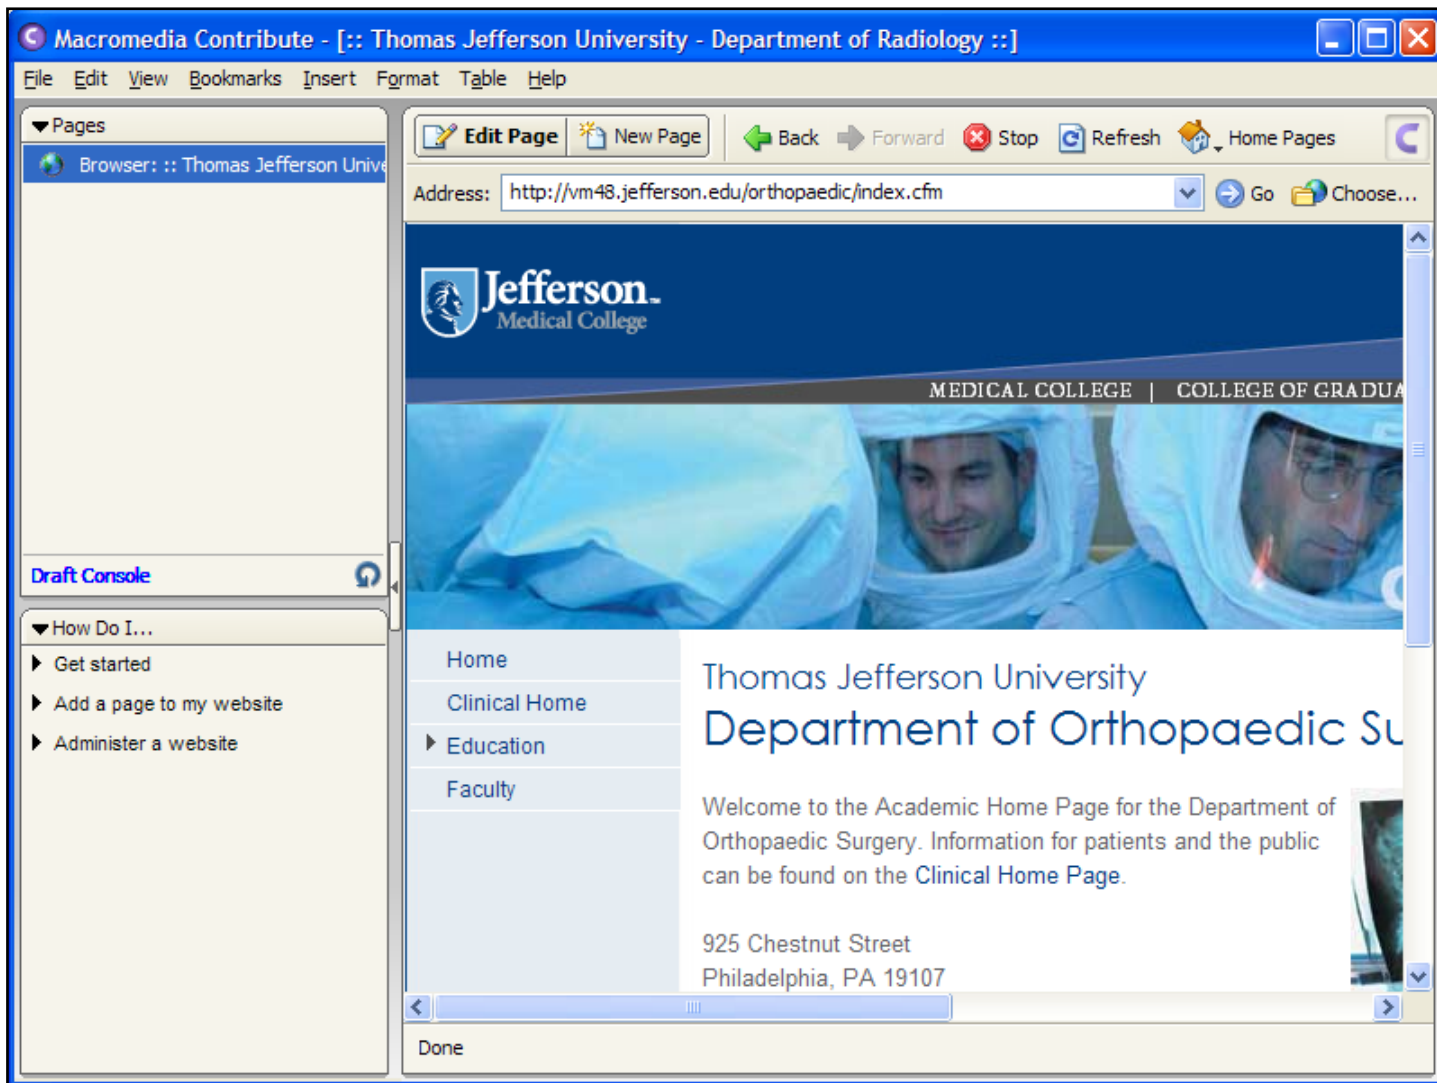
Macromedia Contribute - [:: Thomas Jefferson University - Department of Radiology ::]

File Edit View Bookmarks Insert Format Table Help

Pages

Browser: :: Thomas Jefferson Unive

Draft Console

How Do I...

Get started

Add a page to my website

Administer a website

Edit Page New Page Back Forward Stop Refresh Home Pages

Address: http://vm48.jefferson.edu/orthopaedic/index.cfm Go Choose...

Jefferson. Medical College

MEDICAL COLLEGE | COLLEGE OF GRADUA

Home

Clinical Home

Education

Faculty

Thomas Jefferson University

Department of Orthopaedic Su

Welcome to the Academic Home Page for the Department of Orthopaedic Surgery. Information for patients and the public can be found on the Clinical Home Page.

925 Chestnut Street
Philadelphia, PA 19107

Done